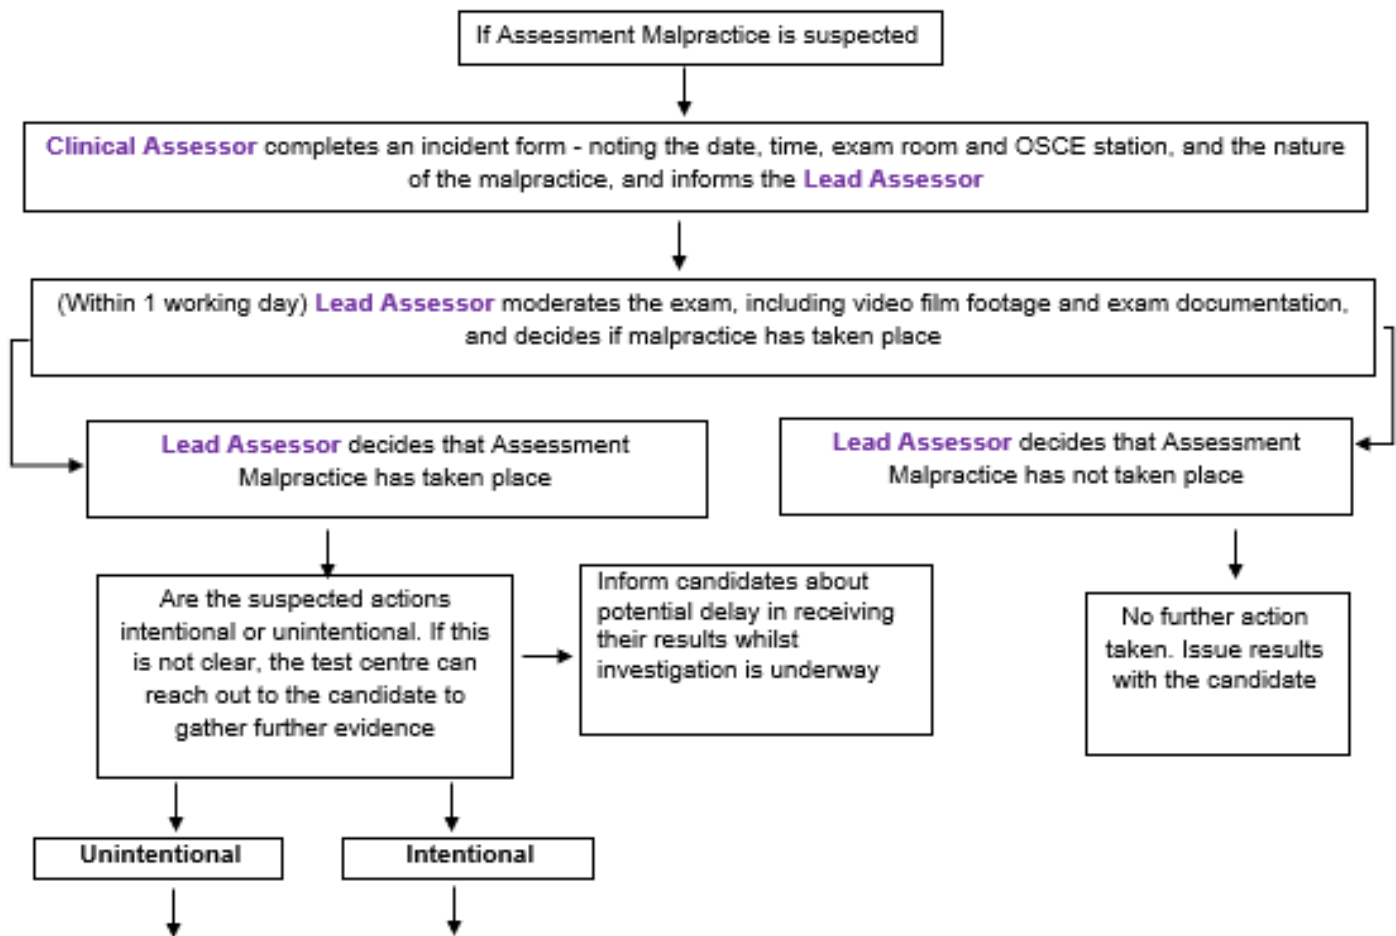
If Assessment Malpractice is suspected

Clinical Assessor completes an incident form - noting the date, time, exam room and OSCE station, and the nature of the malpractice, and informs the Lead Assessor

(Within 1 working day) Lead Assessor moderates the exam, including video film footage and exam documentation, and decides if malpractice has taken place

Lead Assessor decides that Assessment Malpractice has taken place

Lead Assessor decides that Assessment Malpractice has not taken place

Are the suspected actions intentional or unintentional. If this is not clear, the test centre can reach out to the candidate to gather further evidence

Inform candidates about potential delay in receiving their results whilst investigation is underway

No further action taken. Issue results with the candidate

Unintentional

Intentional